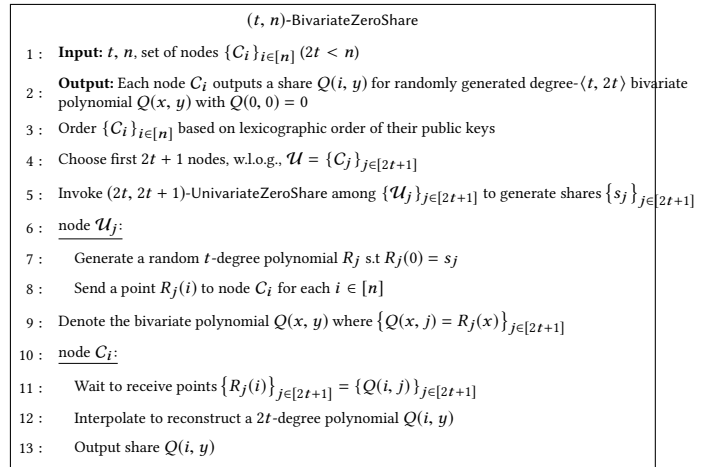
$(t, n)$-BivariateZeroShare

1 : **Input:** $t$, $n$, set of nodes $\{C_i\}_{i\in[n]}$ $(2t < n)$

2 : **Output:** Each node $C_i$ outputs a share $Q(i, y)$ for randomly generated degree-$\langle t, 2t\rangle$ bivariate polynomial $Q(x, y)$ with $Q(0, 0) = 0$

3 : Order $\{C_i\}_{i\in[n]}$ based on lexicographic order of their public keys

4 : Choose first $2t + 1$ nodes, w.l.o.g., $\mathcal{U} = \{C_j\}_{j\in[2t+1]}$

5 : Invoke $(2t, 2t + 1)$-UnivariateZeroShare among $\{\mathcal{U}_j\}_{j\in[2t+1]}$ to generate shares $\{s_j\}_{j\in[2t+1]}$

6 : node $\mathcal{U}_j$:

7 : Generate a random $t$-degree polynomial $R_j$ s.t $R_j(0) = s_j$

8 : Send a point $R_j(i)$ to node $C_i$ for each $i \in [n]$

9 : Denote the bivariate polynomial $Q(x, y)$ where $\{Q(x, j) = R_j(x)\}_{j\in[2t+1]}$

10 : node $C_i$:

11 : Wait to receive points $\{R_j(i)\}_{j\in[2t+1]} = \{Q(i, j)\}_{j\in[2t+1]}$

12 : Interpolate to reconstruct a $2t$-degree polynomial $Q(i, y)$

13 : Output share $Q(i, y)$